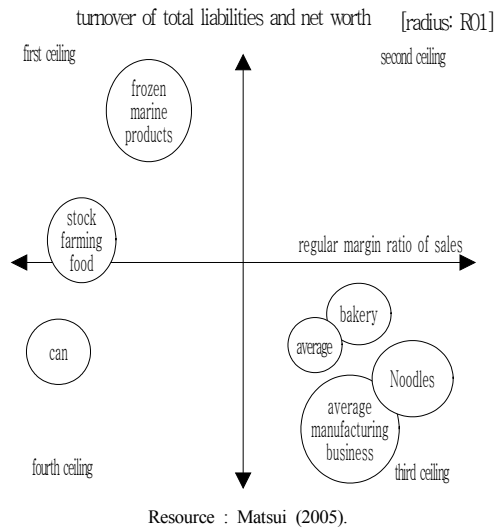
turnover of total liabilities and net worth [radius: R01]

first ceiling

second ceiling

frozen marine products

stock farming food

regular margin ratio of sales

bakery

average

Noodles

can

average manufacturing business

fourth ceiling

third ceiling

Resource : Matsui (2005).